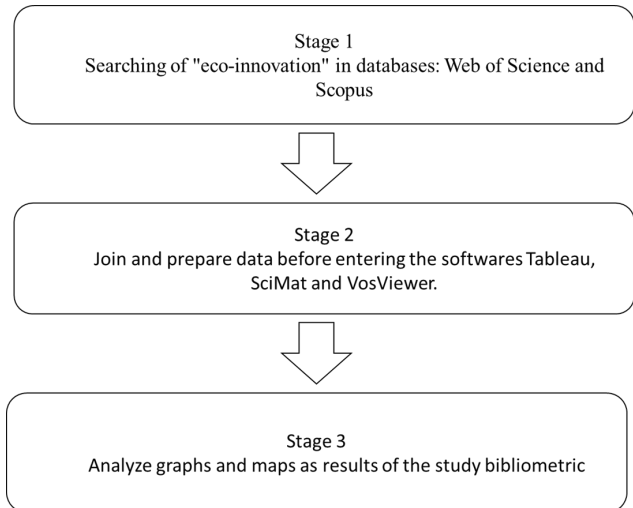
Stage 1
Searching of "eco-innovation" in databases: Web of Science and Scopus

Stage 2
Join and prepare data before entering the softwares Tableau, SciMat and VosViewer.

Stage 3
Analyze graphs and maps as results of the study bibliometric